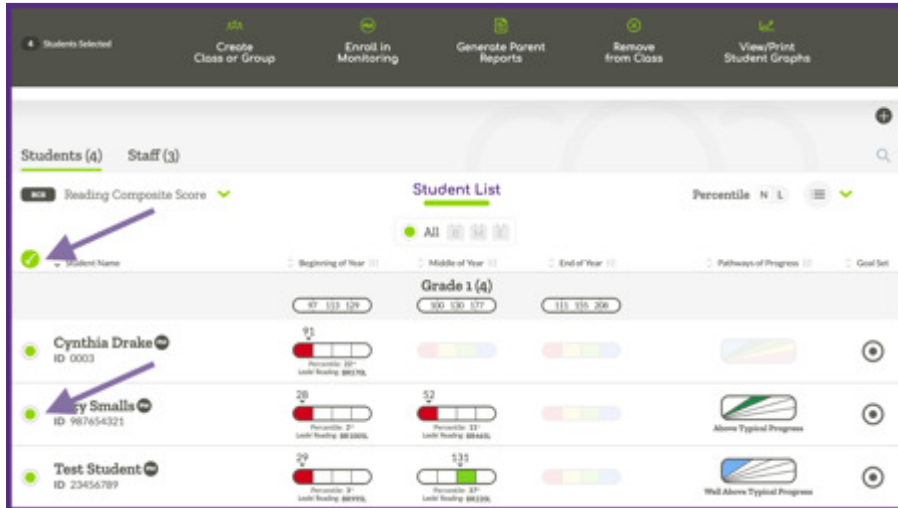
4 Students Selected

Create Class or Group

Enroll in Monitoring

Generate Parent Reports

Remove from Class

View/Print Student Graphs

Students (4) Staff (3)

RCS Reading Composite Score

Student List

Percentile N L

All

Student Name

Beginning of Year

Middle of Year

End of Year

Pathways of Progress

Goal Set

Grade 1 (4)

97 113 129

100 130 177

111 155 208

Cynthia Drake
ID 0003

91

Percentile: 33rd
Lexile Reading: BR170L

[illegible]y Smalls
ID 987654321

28

Percentile: 2nd
Lexile Reading: BR100L

52

Percentile: 11th
Lexile Reading: BR465L

Above Typical Progress

Test Student
ID 23456789

29

Percentile: 3rd
Lexile Reading: BR95L

131

Percentile: 37th
Lexile Reading: BR220L

Well Above Typical Progress